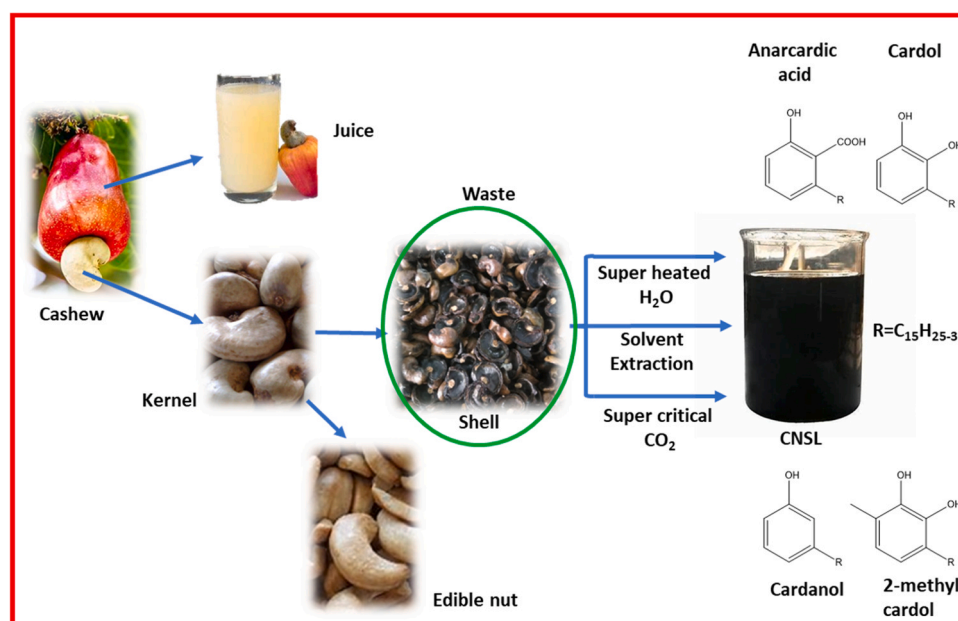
Anarcardic acid

Cardol

OH

COOH

R

OH

OH

R

Juice

Cashew

Waste

Super heated $H_2O$

Solvent Extraction

Super critical $CO_2$

$R=C_{15}H_{25-3}$

Kernel

Shell

CNSL

OH

R

OH

OH

R

Edible nut

Cardanol

2-methyl cardol